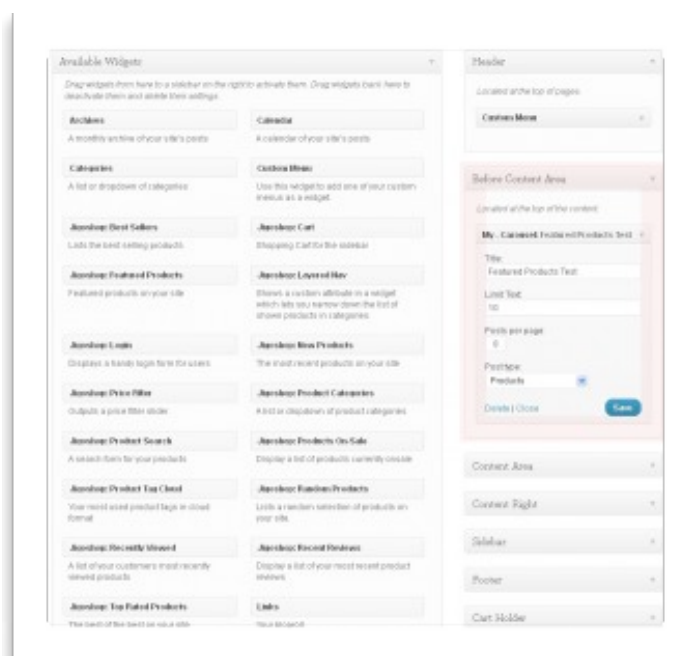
Available Widgets

Drag widgets from here to a sidebar on the right to activate them. Drag widgets back here to deactivate them and delete their settings.

Archives
A monthly archive of your site's posts

Calendar
A calendar of your site's posts

Categories
A list or dropdown of categories

Custom Menu
Use this widget to add one of your custom menus as a widget.

Jigoshop: Best Sellers
Lists the best selling products

Jigoshop: Cart
Shopping Cart for the sidebar

Jigoshop: Featured Products
Featured products on your site

Jigoshop: Layered Nav
Shows a custom attribute in a widget which lets you narrow down the list of shown products in categories.

Jigoshop: Login
Displays a handy login form for users

Jigoshop: New Products
The most recent products on your site

Jigoshop: Price Filter
Outputs a price filter slider

Jigoshop: Product Categories
A list or dropdown of product categories

Jigoshop: Product Search
A search form for your products

Jigoshop: Products On Sale
Display a list of products currently onsale

Jigoshop: Product Tag Cloud
Your most used product tags in cloud format

Jigoshop: Random Products
Lists a random selection of products on your site.

Jigoshop: Recently Viewed
A list of your customers most recently viewed products

Jigoshop: Recent Reviews
Display a list of your most recent product reviews

Jigoshop: Top Rated Products
The best of the best on your site

Links
Your blogroll

Header
Located at the top of pages

Custom Menu

Before Content Area
Located at the top of the content

My . Carousel: Featured Products Test

Title:
Featured Products Test

Limit Text:
10

Posts per page:
0

Post type:
Products

Delete | Close

Save

Content Area

Content Right

Sidebar

Footer

Cart Holder